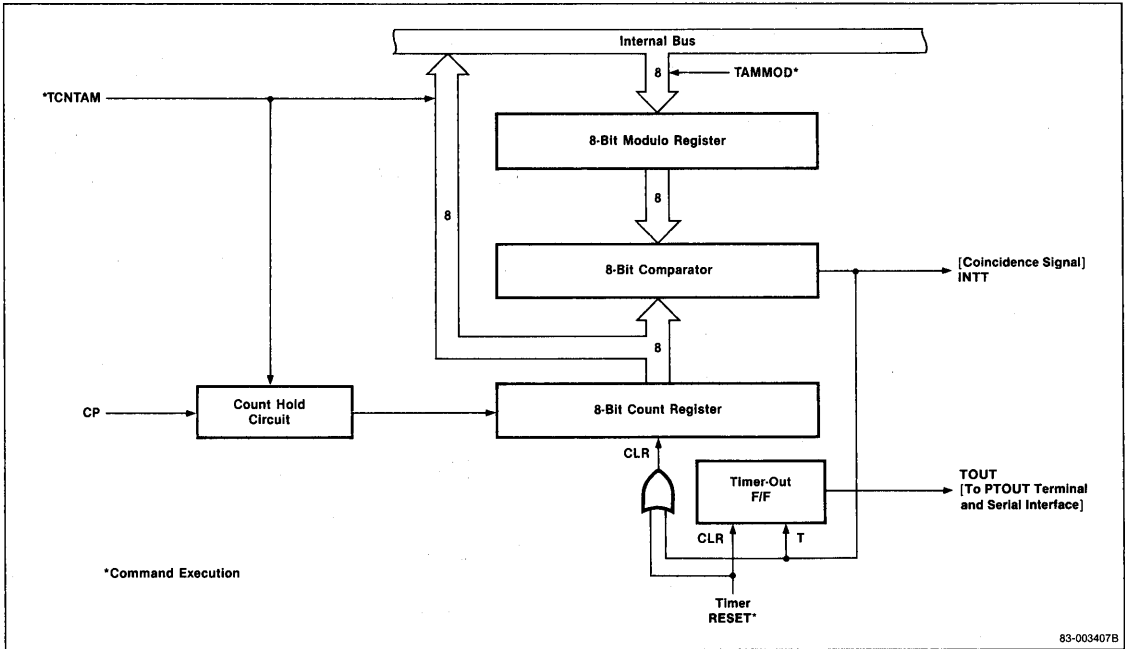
Internal Bus

8

TAMMOD*

*TCNTAM

8-Bit Modulo Register

8

8

8-Bit Comparator

[Coincidence Signal]
INTT

8

CP

Count Hold Circuit

8-Bit Count Register

CLR

Timer-Out F/F

TOUT
[To PTOUT Terminal and Serial Interface]

CLR

T

*Command Execution

Timer
RESET*

83-003407B